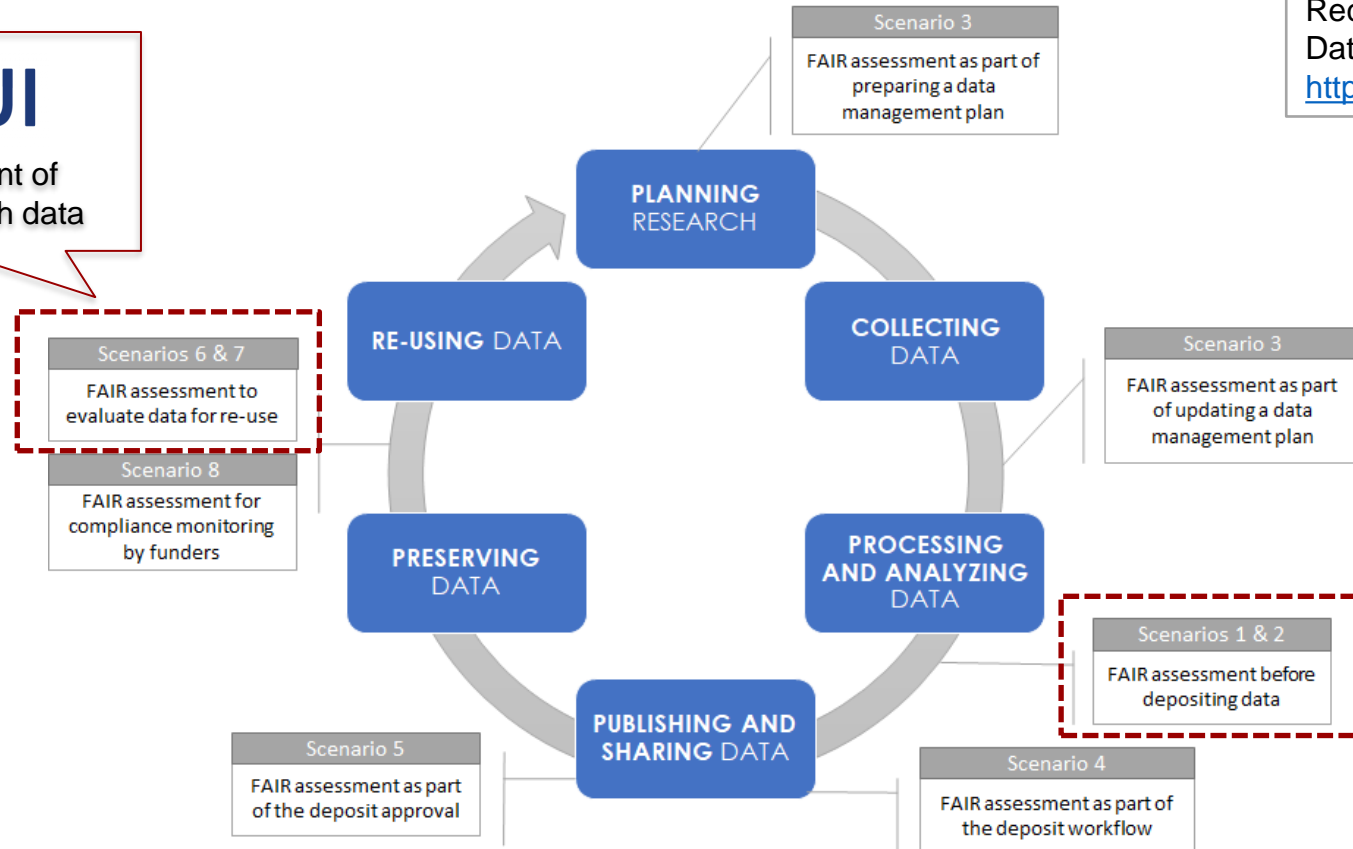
UI

nt of
h data

Rec
Dat
http

Scenario 3
FAIR assessment as part of preparing a data management plan

PLANNING RESEARCH

COLLECTING DATA

Scenario 3
FAIR assessment as part of updating a data management plan

PROCESSING AND ANALYZING DATA

Scenarios 1 & 2
FAIR assessment before depositing data

PUBLISHING AND SHARING DATA

Scenario 4
FAIR assessment as part of the deposit workflow

Scenario 5
FAIR assessment as part of the deposit approval

PRESERVING DATA

RE-USING DATA

Scenarios 6 & 7
FAIR assessment to evaluate data for re-use

Scenario 8
FAIR assessment for compliance monitoring by funders